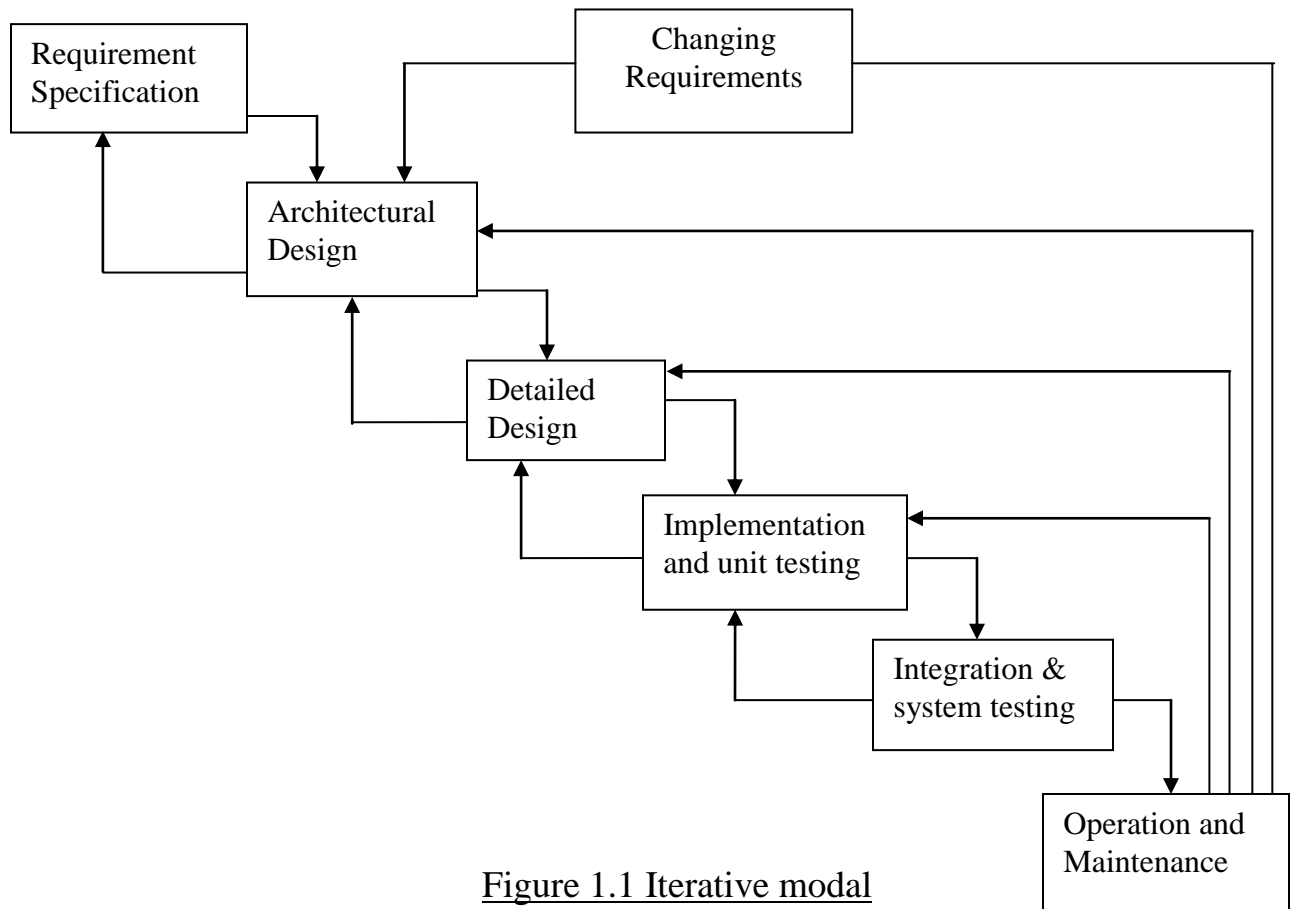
Requirement Specification

Changing Requirements

Architectural Design

Detailed Design

Implementation and unit testing

Integration & system testing

Operation and Maintenance

Figure 1.1 Iterative modal